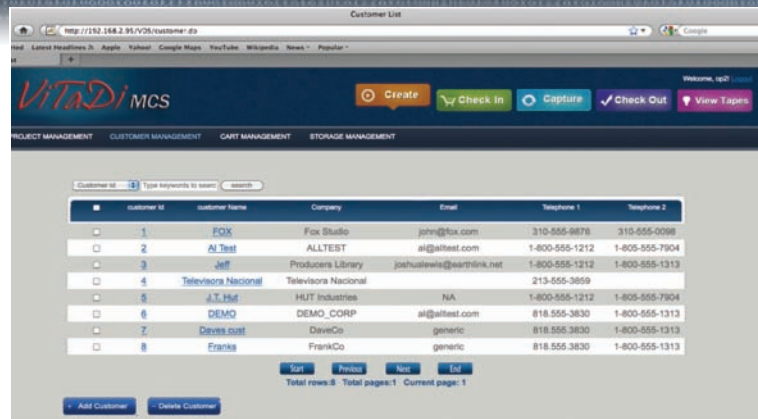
Customer List

http://192.168.2.95/V26/customer.do

Google

ited Latest Headlines Apple Yahoo! Google Maps YouTube Wikipedia News Popular

ViTaDi MCS

Welcome, op2! Logout

Create

Check In

Capture

Check Out

View Tapes

PROJECT MANAGEMENT CUSTOMER MANAGEMENT CART MANAGEMENT STORAGE MANAGEMENT

Customer Id Type keywords to searc search

| | customer Id | customer Name | Company | Email | Telephone 1 | Telephone 2 |
|---|---|---|---|---|---|---|
| | 1 | FOX | Fox Studio | john@fox.com | 310-555-9876 | 310-555-0098 |
| | 2 | Al Test | ALLTEST | al@alltest.com | 1-800-555-1212 | 1-805-555-7904 |
| | 3 | Jeff | Producers Library | joshualewis@earthlink.net | 1-800-555-1212 | 1-800-555-1313 |
| | 4 | Televisora Nacional | Televisora Nacional | | 213-555-3859 | |
| | 5 | J.T. Hut | HUT Industries | NA | 1-800-555-1212 | 1-805-555-7904 |
| | 6 | DEMO | DEMO_CORP | al@alltest.com | 818.555.3830 | 1-800-555-1313 |
| | 7 | Daves cust | DaveCo | generic | 818.555.3830 | 1-800-555-1313 |
| | 8 | Franks | FrankCo | generic | 818.555.3830 | 1-800-555-1313 |

Start Previous Next End

Total rows:8 Total pages:1 Current page: 1

+ Add Customer

- Delete Customer